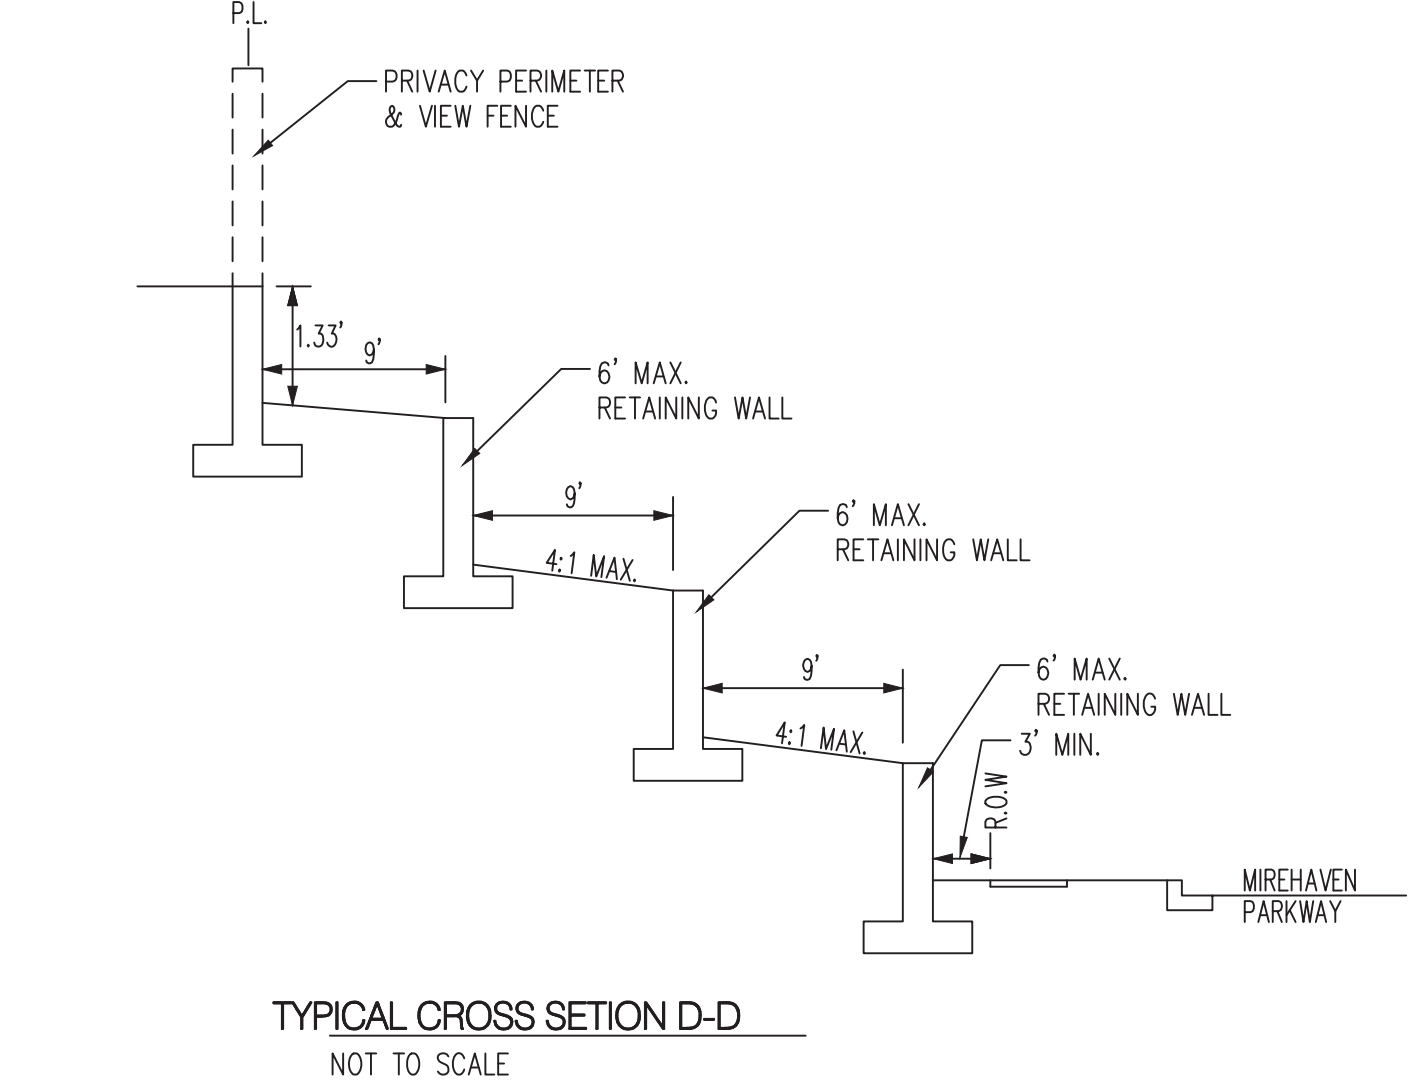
P.L.

PRIVACY PERIMETER
& VIEW FENCE

1.33'

9'

6' MAX.
RETAINING WALL

9'

4:1 MAX.

6' MAX.
RETAINING WALL

9'

4:1 MAX.

6' MAX.
RETAINING WALL

3' MIN.

R.O.W

MIREHAVEN
PARKWAY

TYPICAL CROSS SETION D-D

NOT TO SCALE